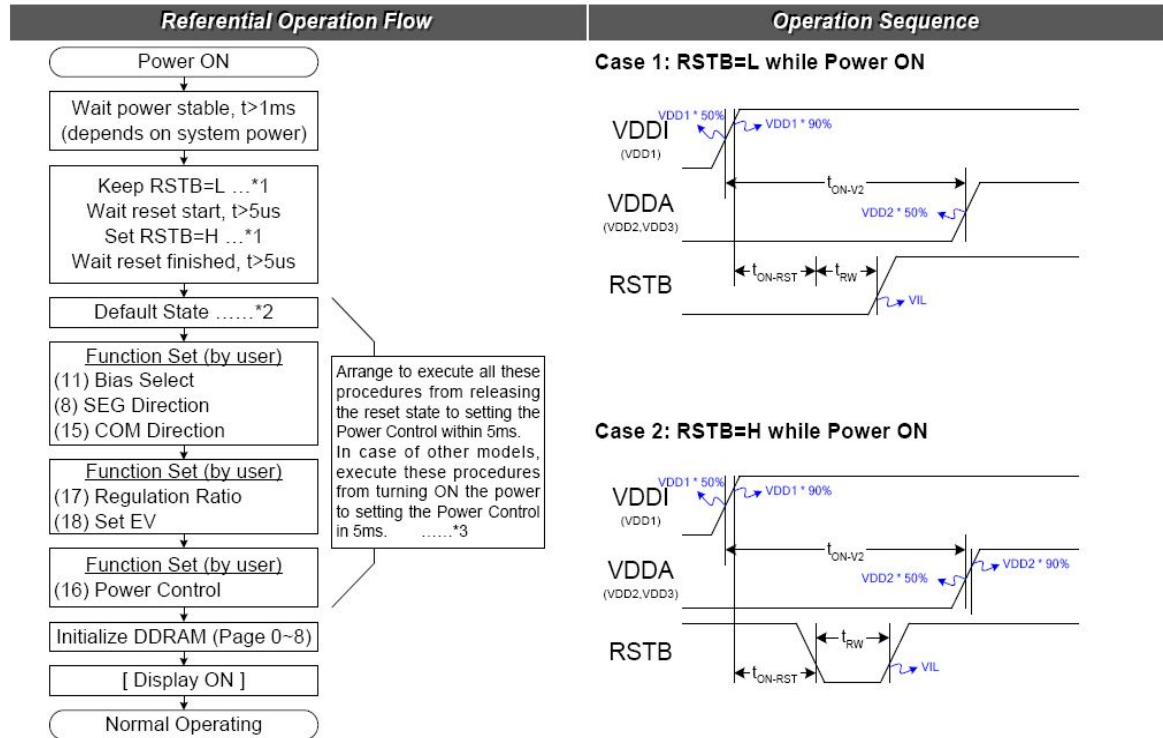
Referential Operation Flow

Power ON

Wait power stable, t>1ms (depends on system power)

Keep RSTB=L …*1
Wait reset start, t>5us
Set RSTB=H …*1
Wait reset finished, t>5us

Default State ……*2

Function Set (by user)
(11) Bias Select
(8) SEG Direction
(15) COM Direction

Function Set (by user)
(17) Regulation Ratio
(18) Set EV

Function Set (by user)
(16) Power Control

Initialize DDRAM (Page 0~8)

[ Display ON ]

Normal Operating

Arrange to execute all these procedures from releasing the reset state to setting the Power Control within 5ms. In case of other models, execute these procedures from turning ON the power to setting the Power Control in 5ms. ……*3

Operation Sequence

Case 1: RSTB=L while Power ON

VDDI (VDD1)
VDD1 * 50%
VDD1 * 90%
$t_{ON-V2}$
VDDA (VDD2,VDD3)
VDD2 * 50%
RSTB
$t_{ON-RST}$
$t_{RW}$
VIL

Case 2: RSTB=H while Power ON

VDDI (VDD1)
VDD1 * 50%
VDD1 * 90%
$t_{ON-V2}$
VDDA (VDD2,VDD3)
VDD2 * 50%
VDD2 * 90%
RSTB
$t_{RW}$
$t_{ON-RST}$
VIL